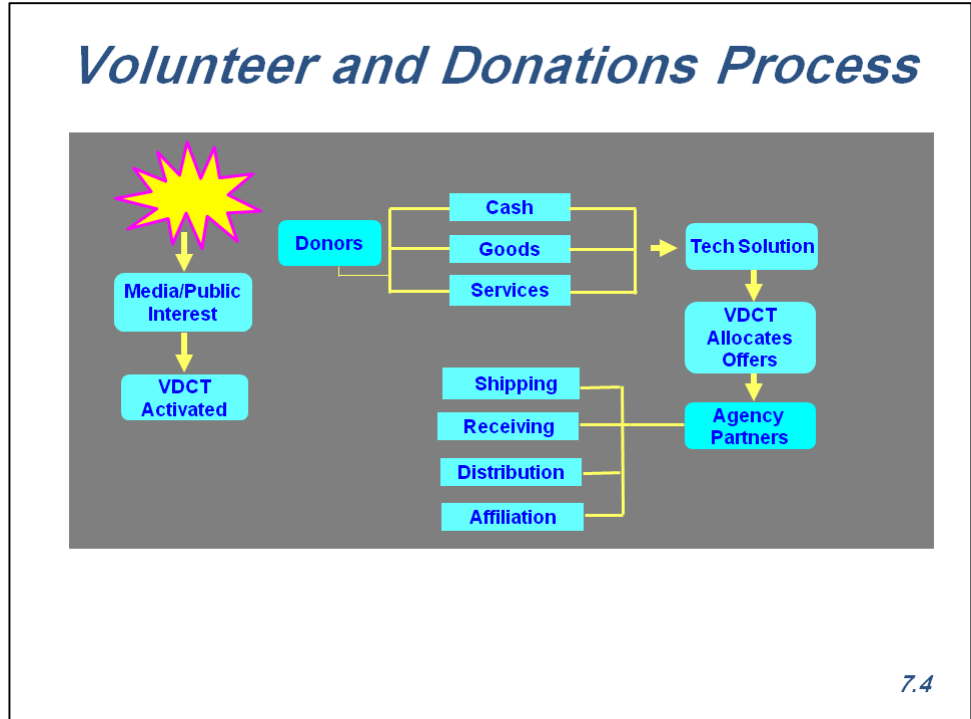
Volunteer and Donations Process

Media/Public Interest

VDCT Activated

Donors

Cash

Goods

Services

Tech Solution

VDCT Allocates Offers

Agency Partners

Shipping

Receiving

Distribution

Affiliation

7.4